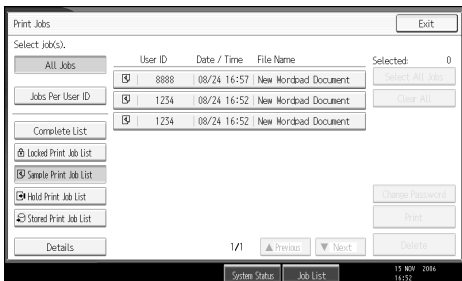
Print Jobs

Exit

Select job(s).

All Jobs

Jobs Per User ID

Complete List

Locked Print Job List

Sample Print Job List

Hold Print Job List

Stored Print Job List

Details

| | User ID | Date / Time | File Name |
|---|---|---|---|
| | 8888 | 08/24 16:57 | New Wordpad Document |
| | 1234 | 08/24 16:52 | New Wordpad Document |
| | 1234 | 08/24 16:52 | New Wordpad Document |

Selected: 0

Select All Jobs

Clear All

Change Password

Print

Delete

1/1

▲ Previous

▼ Next

System Status

Job List

15 NOV 2006 16:52